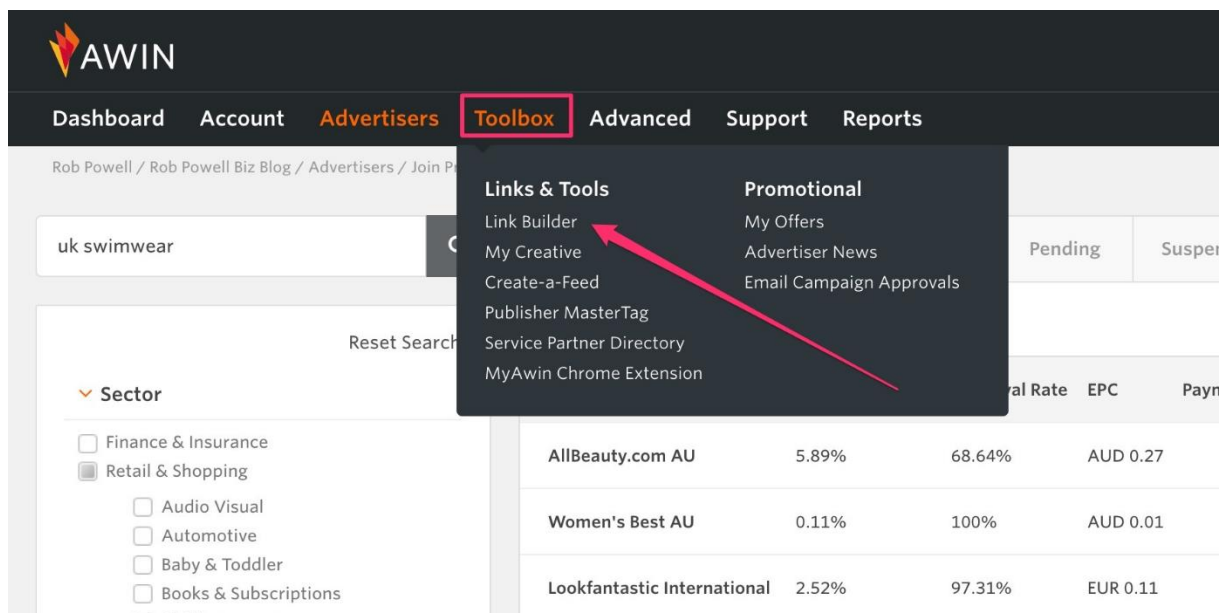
AWIN

Dashboard Account Advertisers Toolbox Advanced Support Reports

Rob Powell / Rob Powell Biz Blog / Advertisers / Join Pr

uk swimwear

Links & Tools
Link Builder
My Creative
Create-a-Feed
Publisher MasterTag
Service Partner Directory
MyAwin Chrome Extension

Promotional
My Offers
Advertiser News
Email Campaign Approvals

Pending Susper

Reset Search

Sector

Finance & Insurance
Retail & Shopping
Audio Visual
Automotive
Baby & Toddler
Books & Subscriptions

| | | val Rate | EPC | Payn |
|---|---|---|---|---|
| AllBeauty.com AU | 5.89% | 68.64% | AUD 0.27 | |
| Women's Best AU | 0.11% | 100% | AUD 0.01 | |
| Lookfantastic International | 2.52% | 97.31% | EUR 0.11 | |